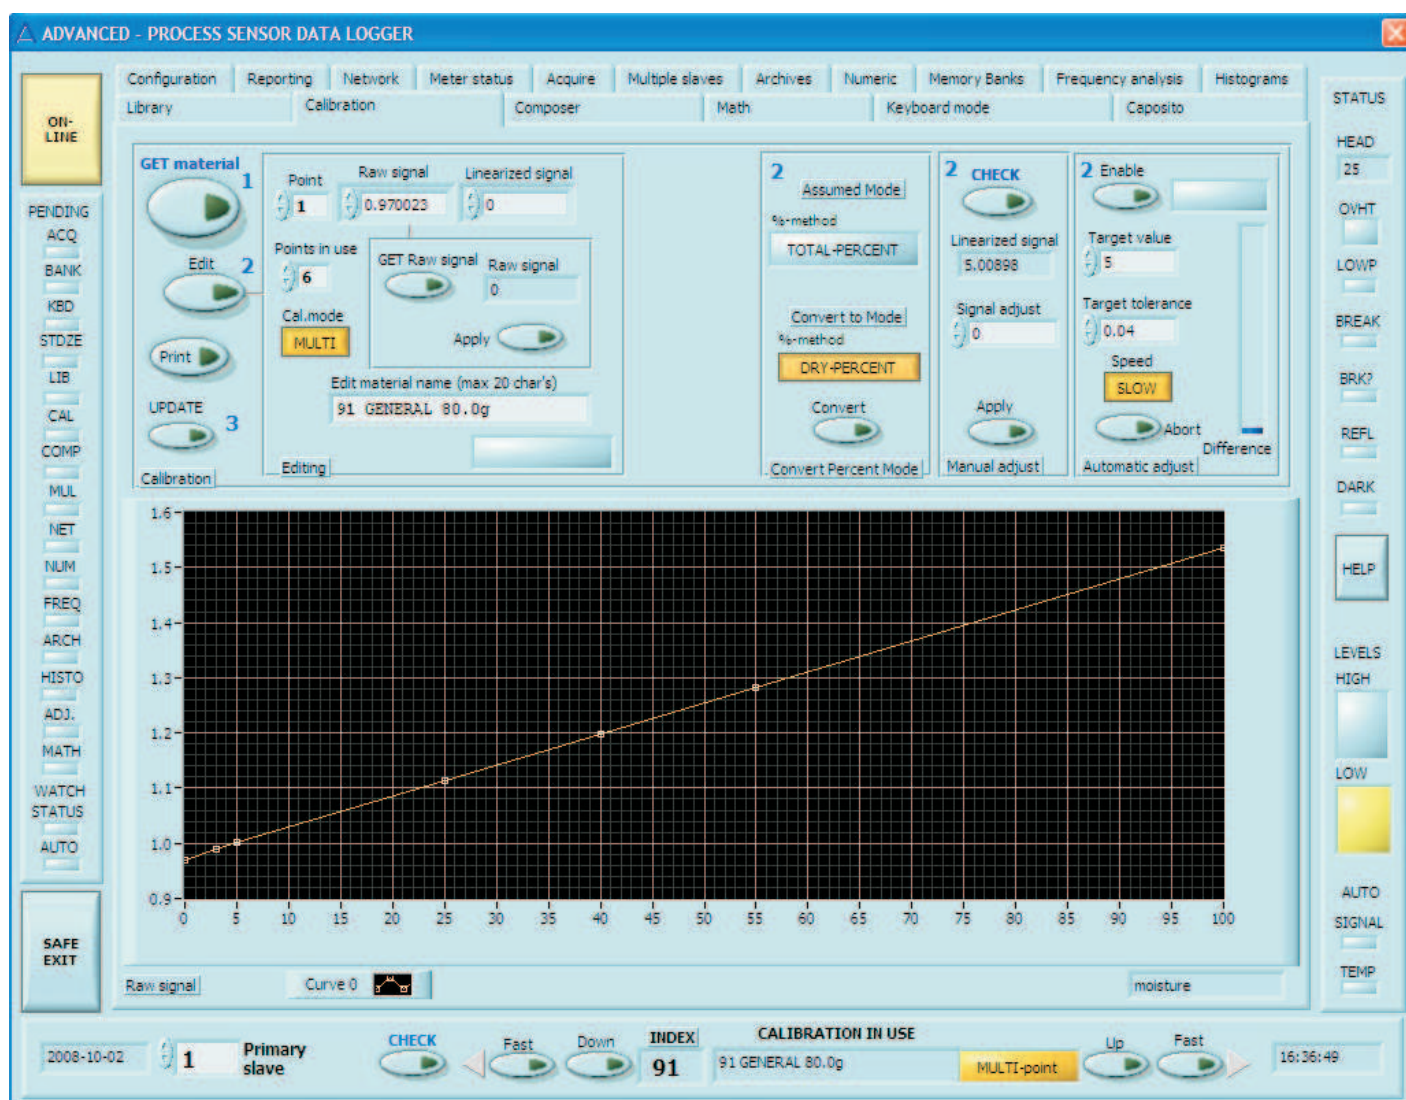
ADVANCED - PROCESS SENSOR DATA LOGGER

ON-LINE

PENDING
ACQ
BANK
KBD
STDZE
LIB
CAL
COMP
MUL
NET
NUM
FREQ
ARCH
HISTO
ADJ.
MATH
WATCH
STATUS
AUTO

SAFE EXIT

Configuration | Reporting | Network | Meter status | Acquire | Multiple slaves | Archives | Numeric | Memory Banks | Frequency analysis | Histograms
Library | Calibration | Composer | Math | Keyboard mode | Caposito

GET material 1
Edit 2
Print
UPDATE 3
Calibration

Point 1
Raw signal 0.970023
Linearized signal 0
Points in use 6
Cal.mode MULTI
GET Raw signal
Raw signal 0
Apply
Edit material name (max 20 char's)
91 GENERAL 80.0g
Editing

2
Assumed Mode
%-method
TOTAL-PERCENT
Convert to Mode
%-method
DRY-PERCENT
Convert
Convert Percent Mode

2 CHECK
Linearized signal
5.00898
Signal adjust
0
Apply
Manual adjust

2 Enable
Target value
5
Target tolerance
0.04
Speed
SLOW
Abort
Difference
Automatic adjust

1.6
1.5
1.4
1.3
1.2
1.1
1.0
0.9
0 5 10 15 20 25 30 35 40 45 50 55 60 65 70 75 80 85 90 95 100

Raw signal
Curve 0
moisture

STATUS
HEAD
25
OVHT
LOWP
BREAK
BRK?
REFL
DARK
HELP
LEVELS
HIGH
LOW
AUTO
SIGNAL
TEMP

2008-10-02
1
Primary slave
CHECK
Fast
Down
INDEX
91
CALIBRATION IN USE
91 GENERAL 80.0g
MULTI-point
Up
Fast
16:36:49